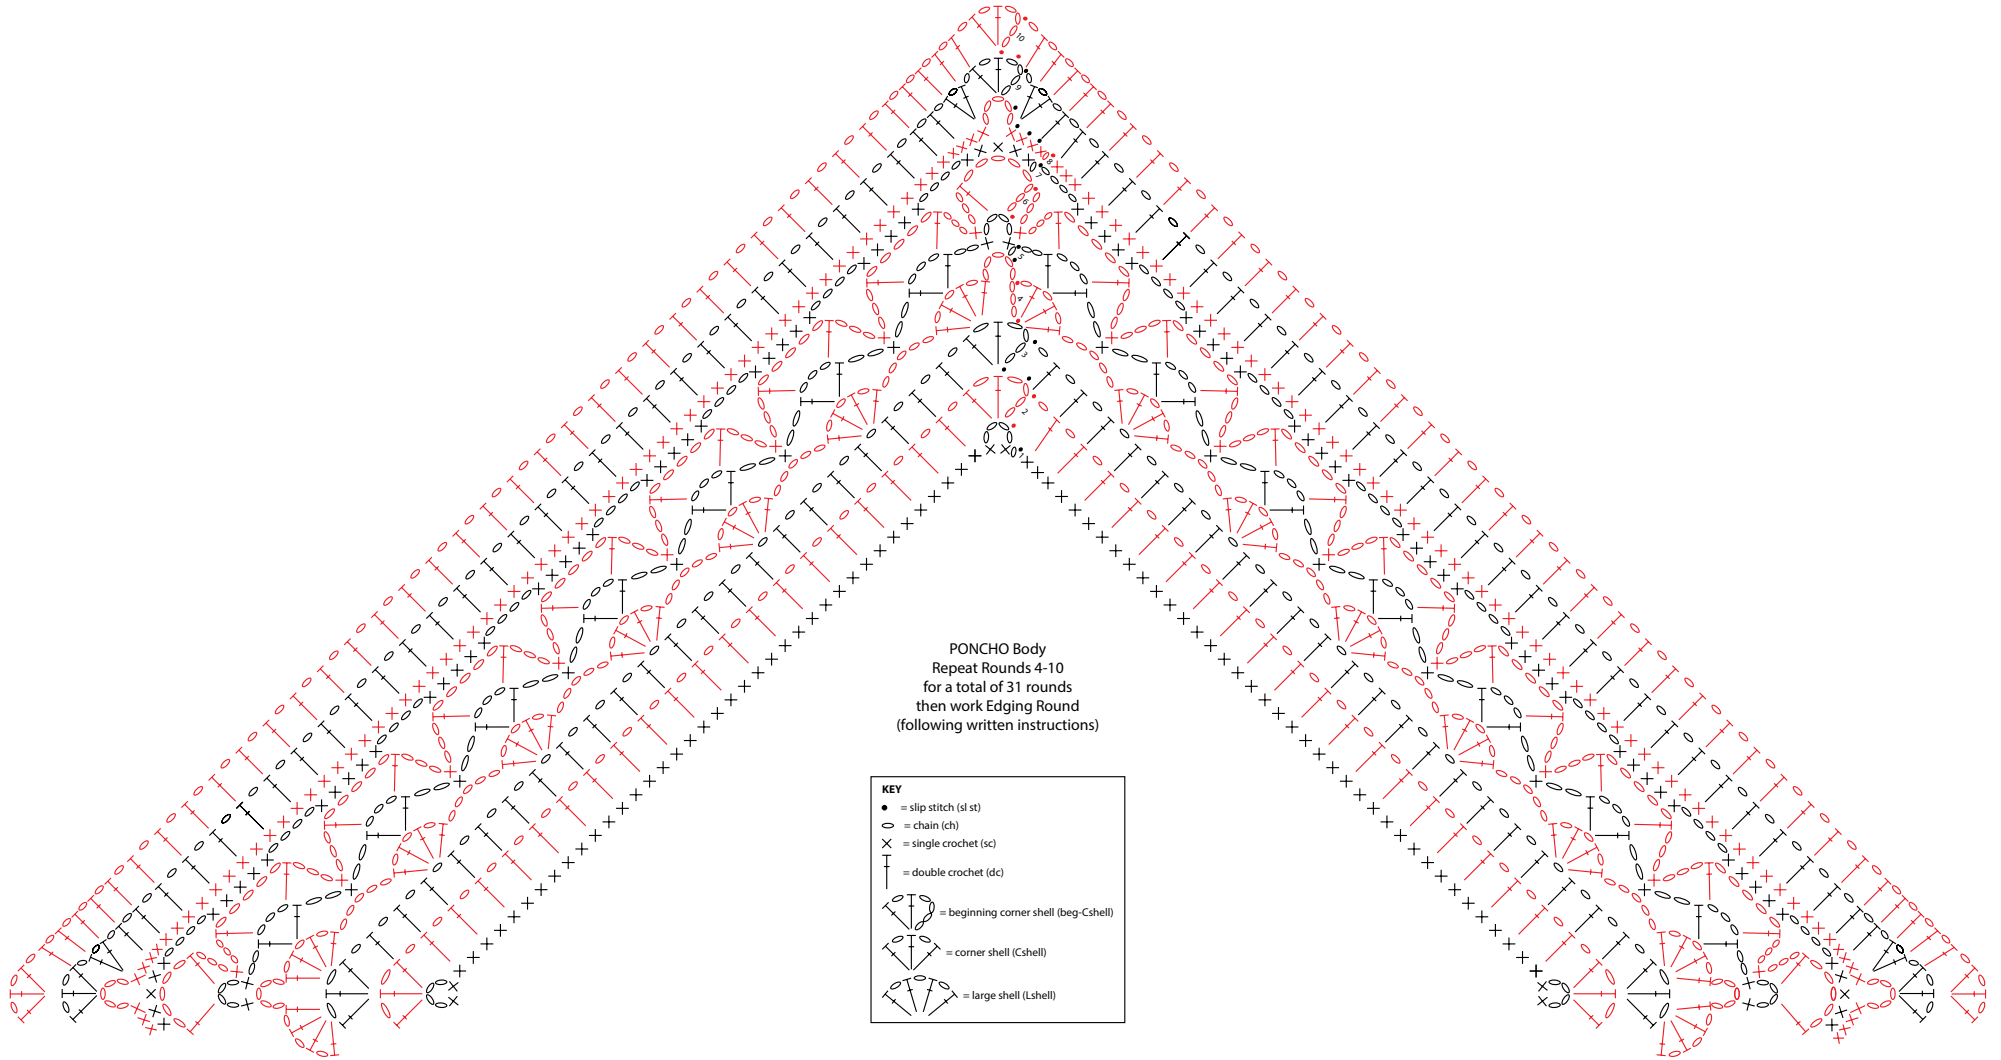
10
9
8
7
6
5
4
3
2
1

PONCHO Body
Repeat Rounds 4-10
for a total of 31 rounds
then work Edging Round
(following written instructions)

KEY
= slip stitch (sl st)
= chain (ch)
= single crochet (sc)
= double crochet (dc)
= beginning corner shell (beg-Cshell)
= corner shell (Cshell)
= large shell (Lshell)